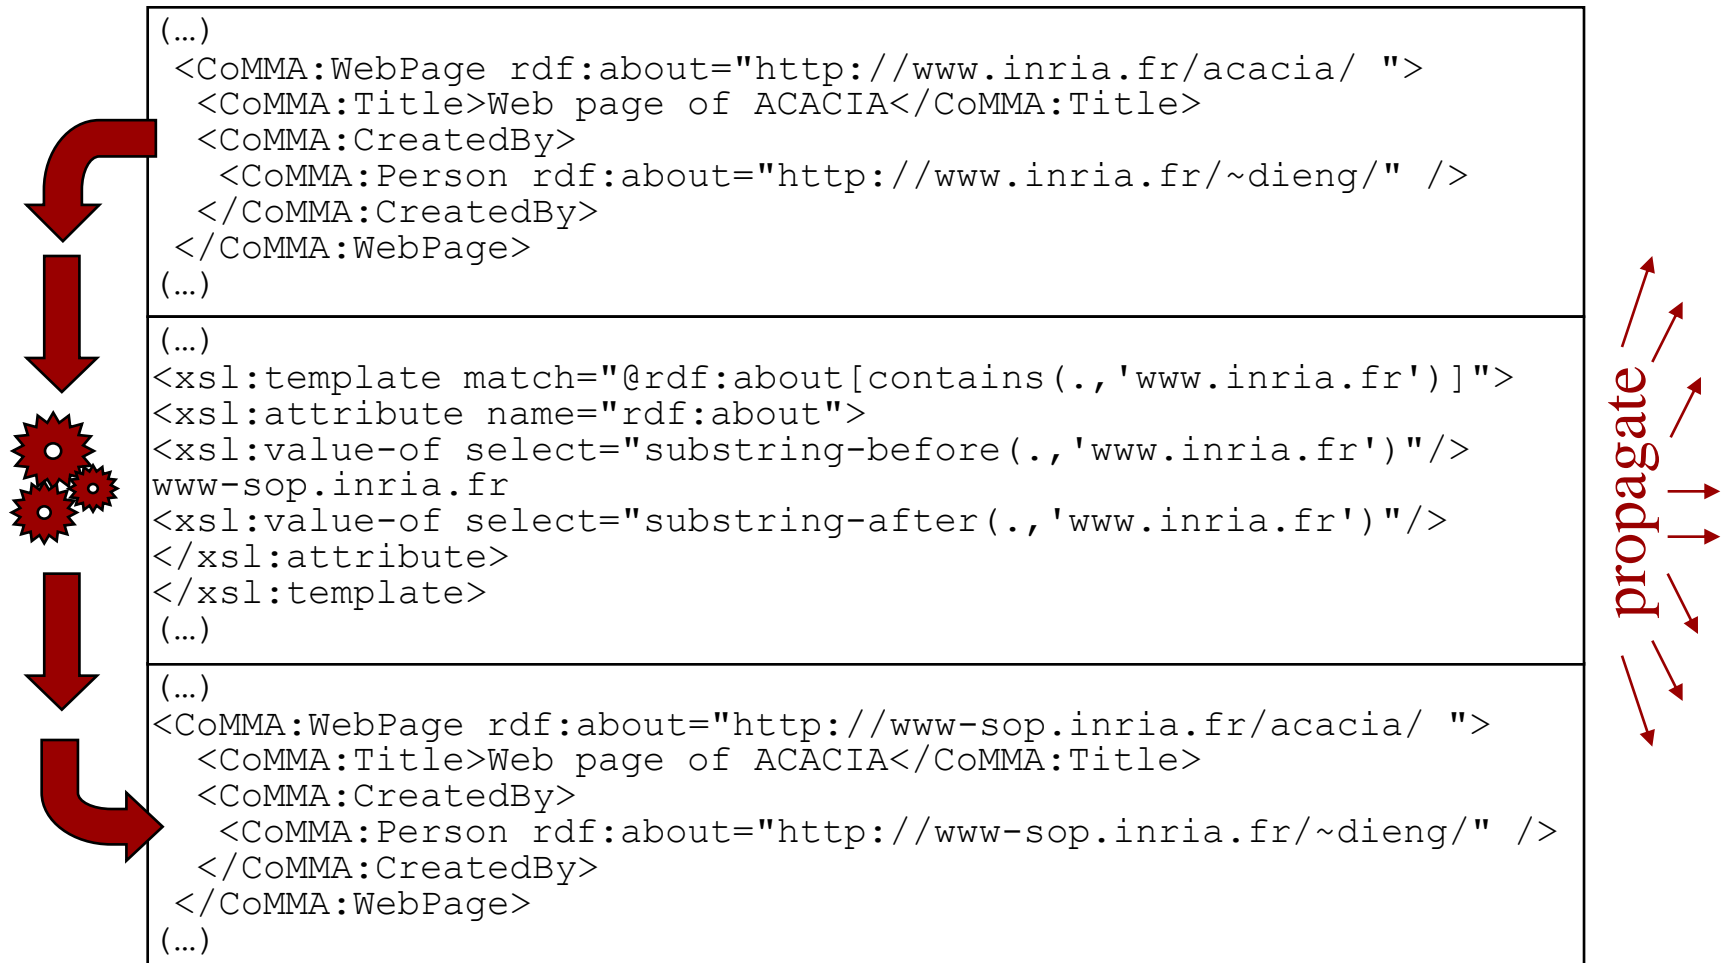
(…)
<CoMMA:WebPage rdf:about="http://www.inria.fr/acacia/ ">
<CoMMA:Title>Web page of ACACIA</CoMMA:Title>
<CoMMA:CreatedBy>
<CoMMA:Person rdf:about="http://www.inria.fr/~dieng/" />
</CoMMA:CreatedBy>
</CoMMA:WebPage>
(…)

(…)
<xsl:template match="@rdf:about[contains(.,'www.inria.fr')]">
<xsl:attribute name="rdf:about">
<xsl:value-of select="substring-before(.,'www.inria.fr')"/>
www-sop.inria.fr
<xsl:value-of select="substring-after(.,'www.inria.fr')"/>
</xsl:attribute>
</xsl:template>
(…)

(…)
<CoMMA:WebPage rdf:about="http://www-sop.inria.fr/acacia/ ">
<CoMMA:Title>Web page of ACACIA</CoMMA:Title>
<CoMMA:CreatedBy>
<CoMMA:Person rdf:about="http://www-sop.inria.fr/~dieng/" />
</CoMMA:CreatedBy>
</CoMMA:WebPage>
(…)

propagate